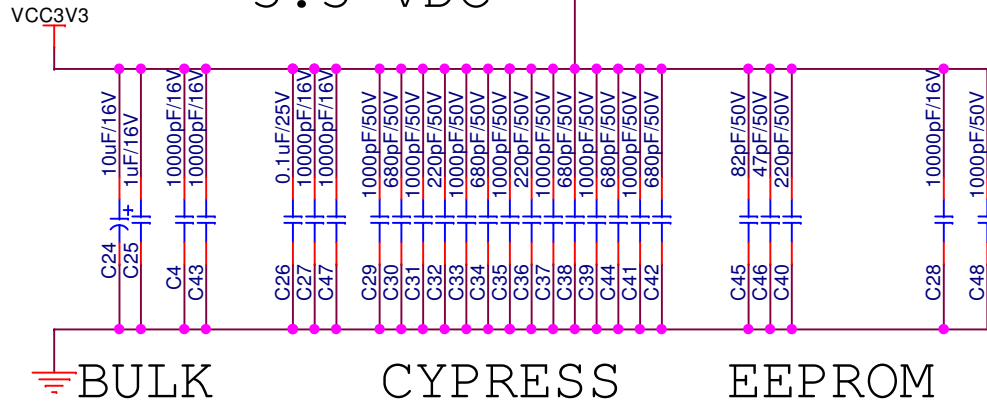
3.3 VDC

VCC3V3

10uF/16V
1uF/16V
10000pF/16V
10000pF/16V
0.1uF/25V
10000pF/16V
10000pF/16V
1000pF/50V
680pF/50V
1000pF/50V
220pF/50V
1000pF/50V
680pF/50V
1000pF/50V
220pF/50V
1000pF/50V
680pF/50V
1000pF/50V
680pF/50V
1000pF/50V
680pF/50V
82pF/50V
47pF/50V
220pF/50V
10000pF/16V
1000pF/50V

+

C24
C25
C4
C43
C26
C27
C47
C29
C30
C31
C32
C33
C34
C35
C36
C37
C38
C39
C44
C41
C42
C45
C46
C40
C28
C48

BULK
CYPRESS
EEPROM